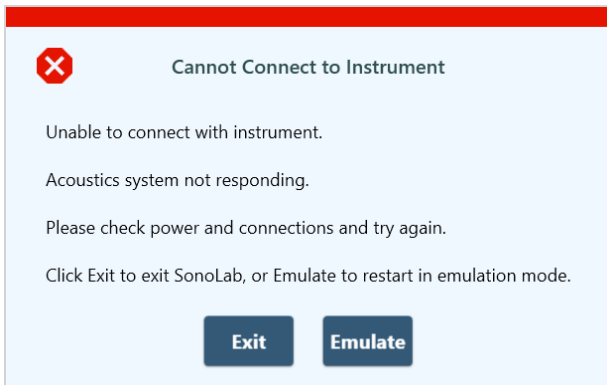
Cannot Connect to Instrument

Unable to connect with instrument.

Acoustics system not responding.

Please check power and connections and try again.

Click Exit to exit SonoLab, or Emulate to restart in emulation mode.

Exit

Emulate